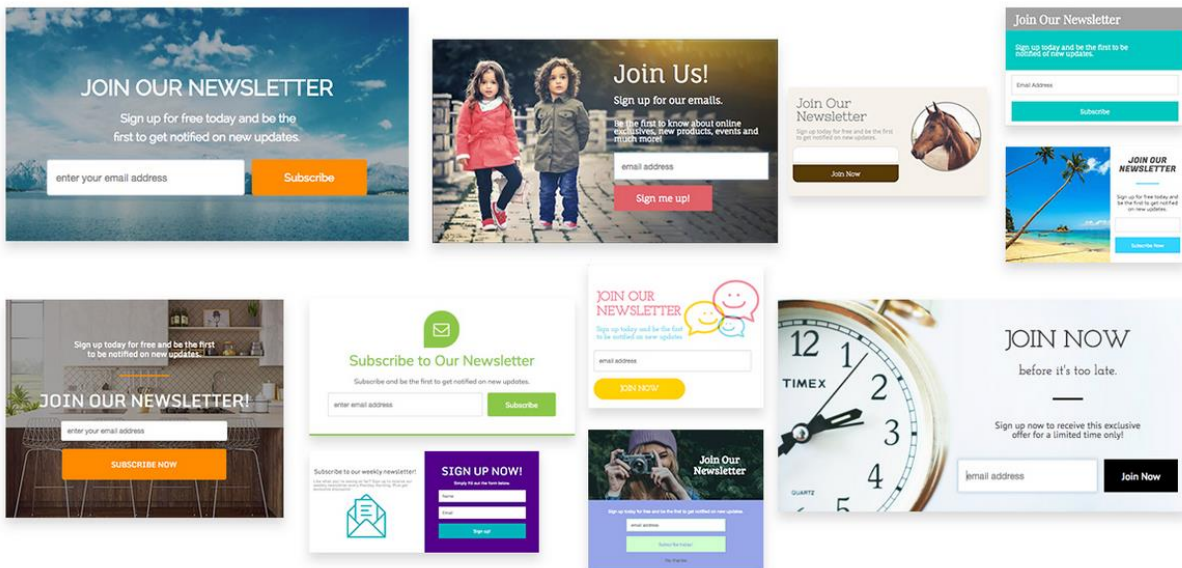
JOIN OUR NEWSLETTER

Sign up for free today and be the first to get notified on new updates.

enter your email address

Subscribe

Join Us!

Sign up for our emails.

Be the first to know about online exclusives, new products, events and much more!

email address

Sign me up!

Join Our Newsletter

Sign up today for free and be the first to get notified on new updates.

Join Now

Join Our Newsletter

Sign up today and be the first to get notified on new updates.

Email Address

Subscribe

JOIN OUR NEWSLETTER

Sign up for free today and be the first to get notified on new updates.

Subscribe Now

Sign up today for free and be the first to be notified on new updates.

JOIN OUR NEWSLETTER!

enter your email address

SUBSCRIBE NOW

Subscribe to Our Newsletter

Subscribe and be the first to get notified on new updates.

enter email address

Subscribe

JOIN OUR NEWSLETTER

Sign up today and be the first to get notified on new updates.

email address

JOIN NOW

JOIN NOW

before it's too late.

Sign up now to receive this exclusive offer for a limited time only!

email address

Join Now

12 1 2 3 4 5

TIMEX

QUARTZ

Subscribe to our weekly newsletter!

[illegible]

SIGN UP NOW!

Simply fill out the form below.

Name

Email

Sign up

Join Our Newsletter

Sign up today for free and be the first to get notified on new updates.

email address

Subscribe

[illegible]